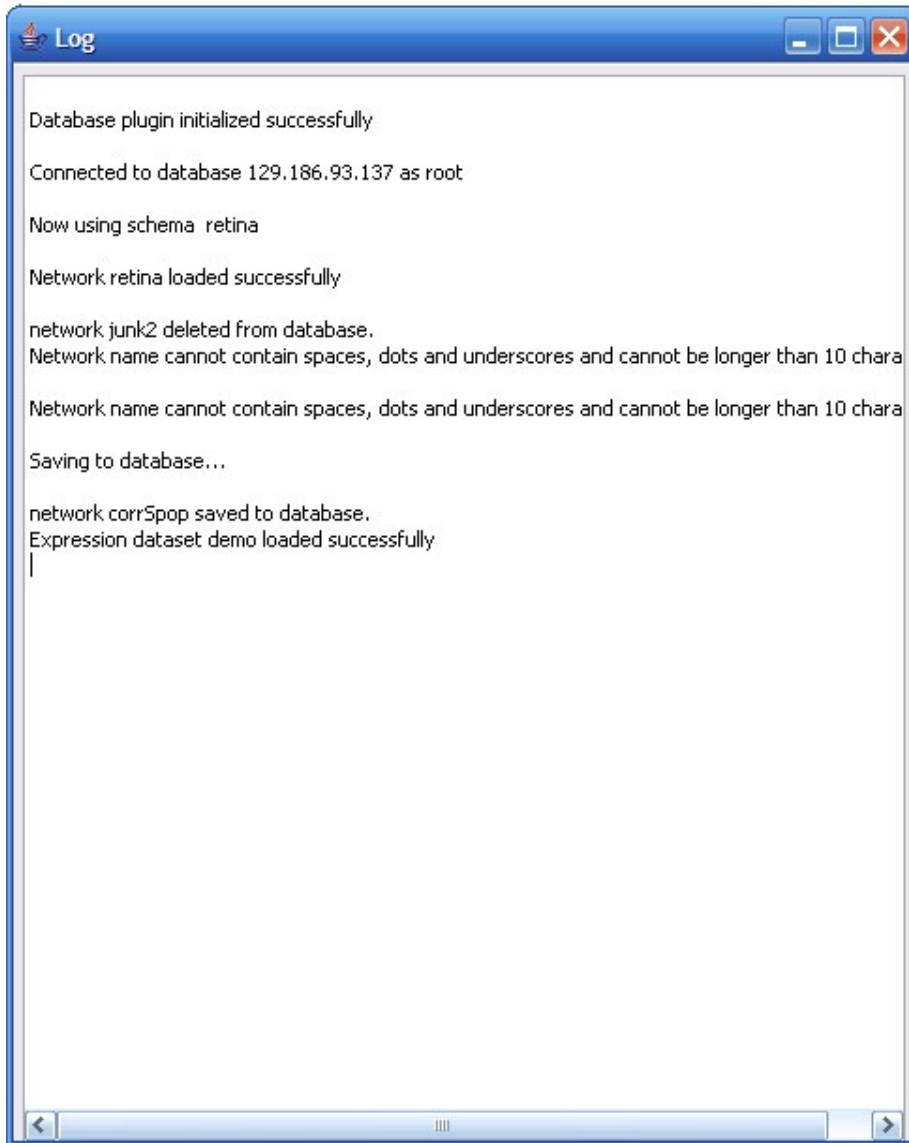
Log

Database plugin initialized successfully

Connected to database 129.186.93.137 as root

Now using schema retina

Network retina loaded successfully

network junk2 deleted from database.
Network name cannot contain spaces, dots and underscores and cannot be longer than 10 chara

Network name cannot contain spaces, dots and underscores and cannot be longer than 10 chara

Saving to database...

network corrSpop saved to database.
Expression dataset demo loaded successfully